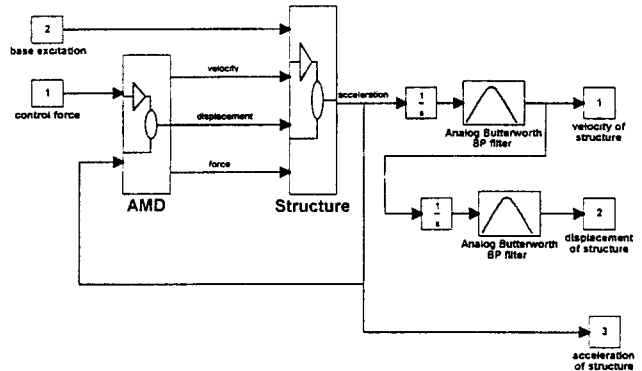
2
base excitation

1
control force

velocity

displacement

force

AMD

Structure

acceleration

$\frac{1}{s}$

Analog Butterworth BP filter

1
velocity of structure

$\frac{1}{s}$

Analog Butterworth BP filter

2
displacement of structure

3
acceleration of structure